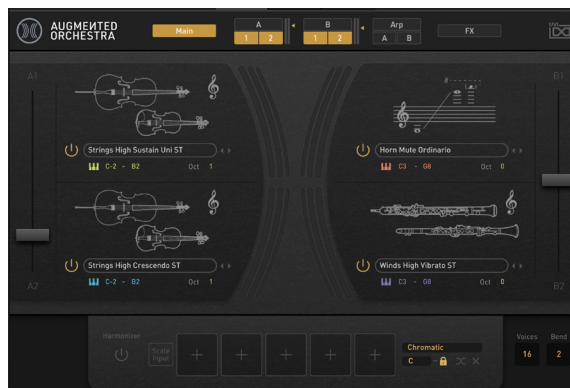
AUGMENTED ORCHESTRA

Main

A
1 2

B
1 2

Arp
A B

FX

A1

B1

Strings High Sustain Uni ST
C-2 - B2 Oct 1

Horn Mute Ordinario
C3 - G8 Oct 0

Strings High Crescendo ST
C-2 - B2 Oct 1

Winds High Vibrato ST
C3 - G8 Oct 0

A2

B2

Harmonizer

Scale Input

Chromatic
C

Voices
16

Bend
2